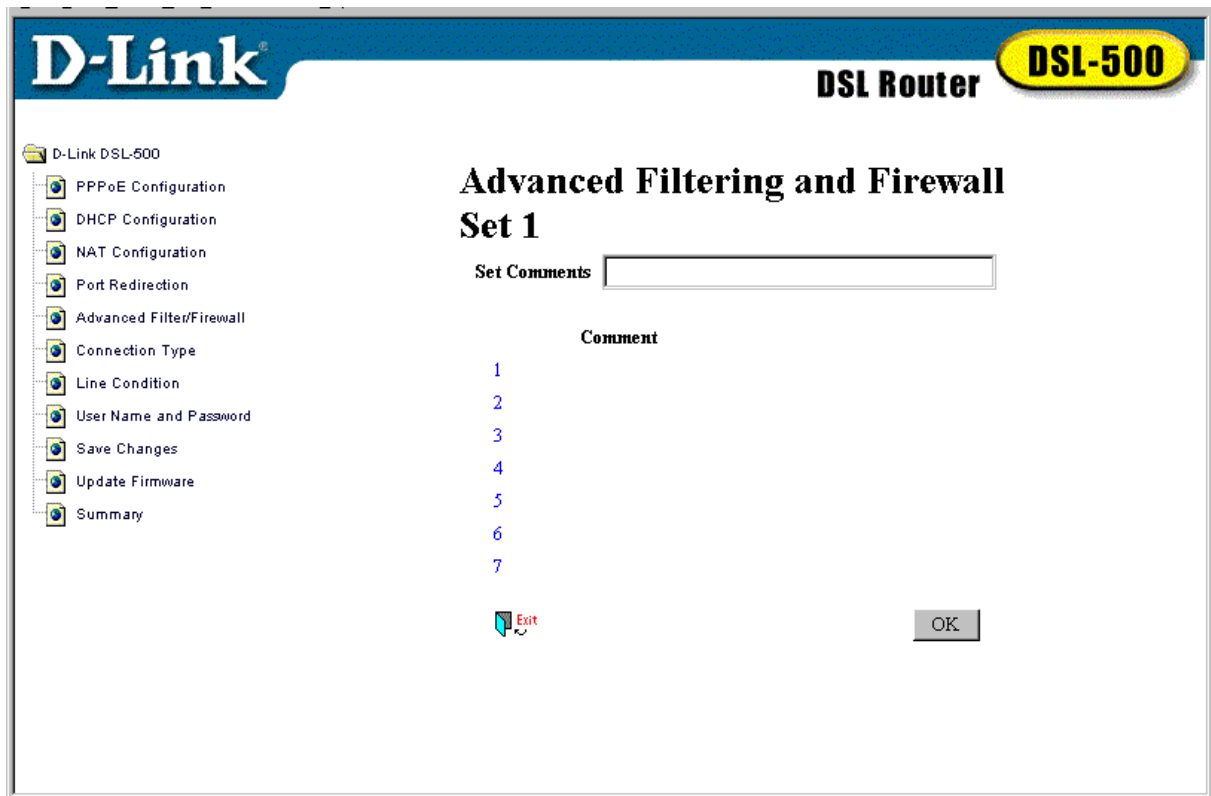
D-Link®

DSL Router

DSL-500

D-Link DSL-500
PPPoE Configuration
DHCP Configuration
NAT Configuration
Port Redirection
Advanced Filter/Firewall
Connection Type
Line Condition
User Name and Password
Save Changes
Update Firmware
Summary

Advanced Filtering and Firewall Set 1

Set Comments

Comment
1
2
3
4
5
6
7

Exit

OK